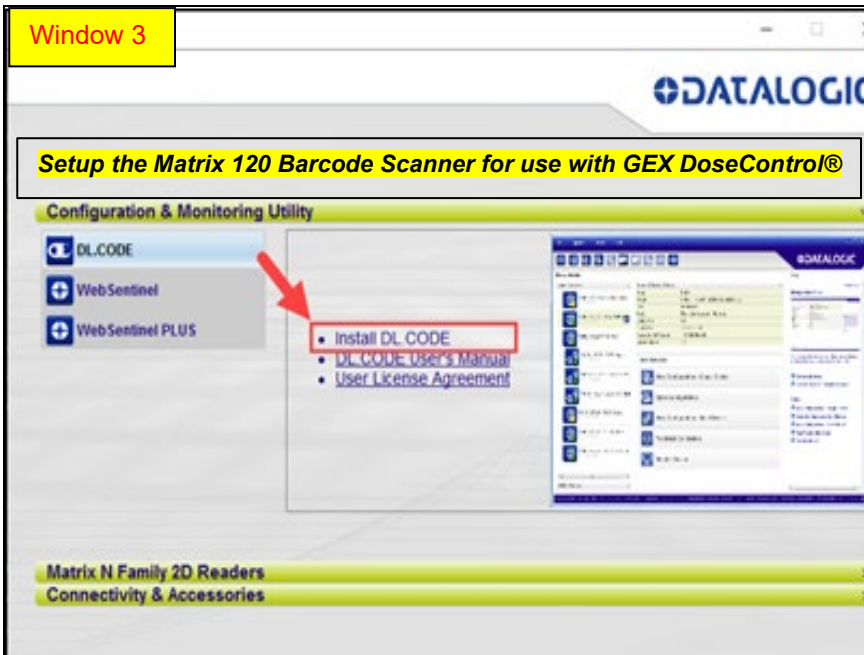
Window 3

DATALOGIC

Setup the Matrix 120 Barcode Scanner for use with GEX DoseControl®

Configuration & Monitoring Utility

DL.CODE

WebSentinel

WebSentinel PLUS

• Install DL.CODE
• DL.CODE User's Manual
• User License Agreement

DATALOGIC

Matrix N Family 2D Readers

Connectivity & Accessories